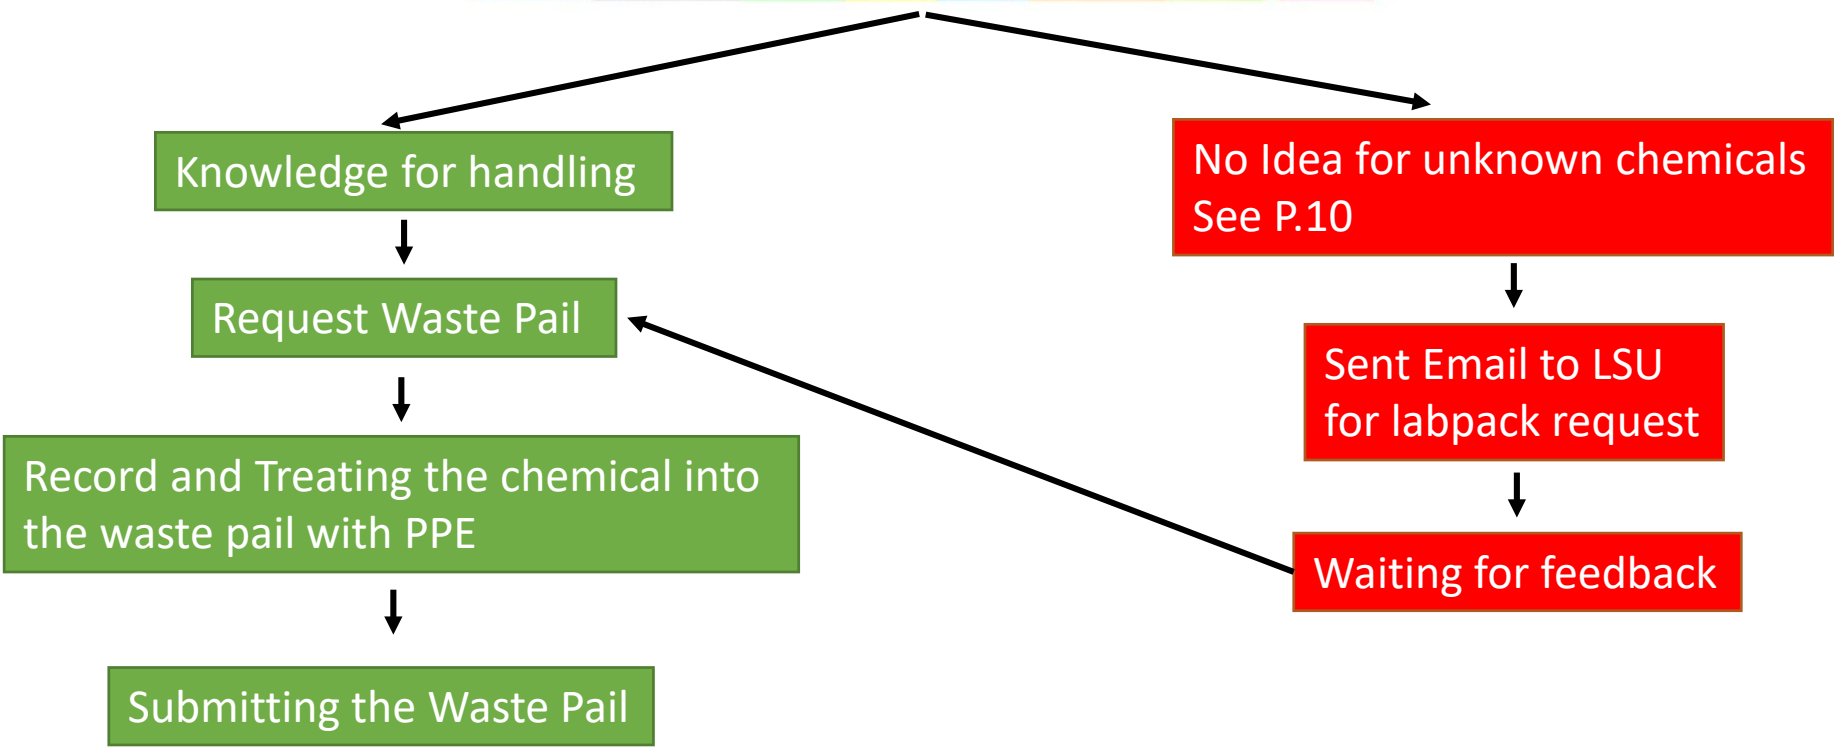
Knowledge for handling

Request Waste Pail

Record and Treating the chemical into the waste pail with PPE

Submitting the Waste Pail

No Idea for unknown chemicals
See P.10

Sent Email to LSU for labpack request

Waiting for feedback